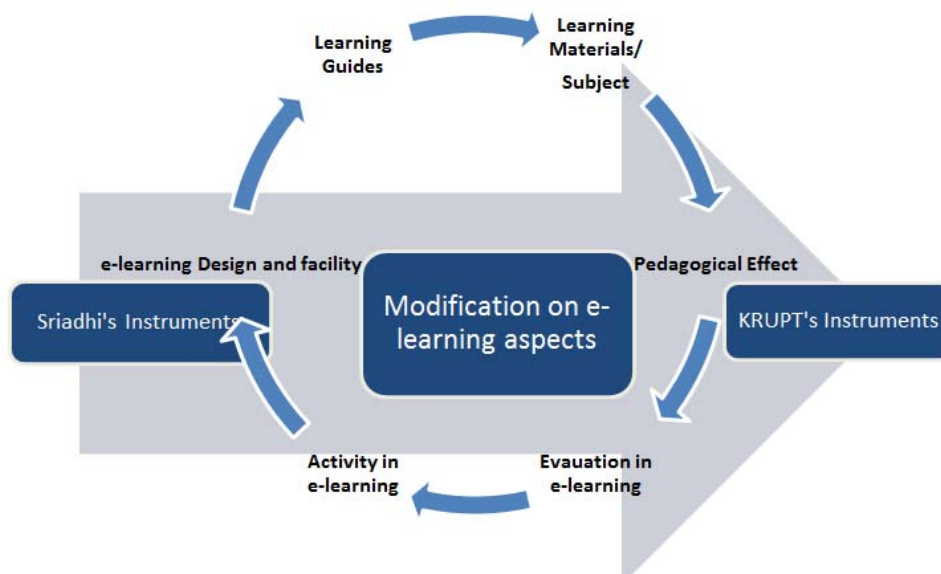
Learning Guides

Learning Materials/ Subject

e-learning Design and facility

Pedagogical Effect

Sriadhi's Instruments

Modification on e-learning aspects

KRUPT's Instruments

Activity in e-learning

Evauation in e-learning